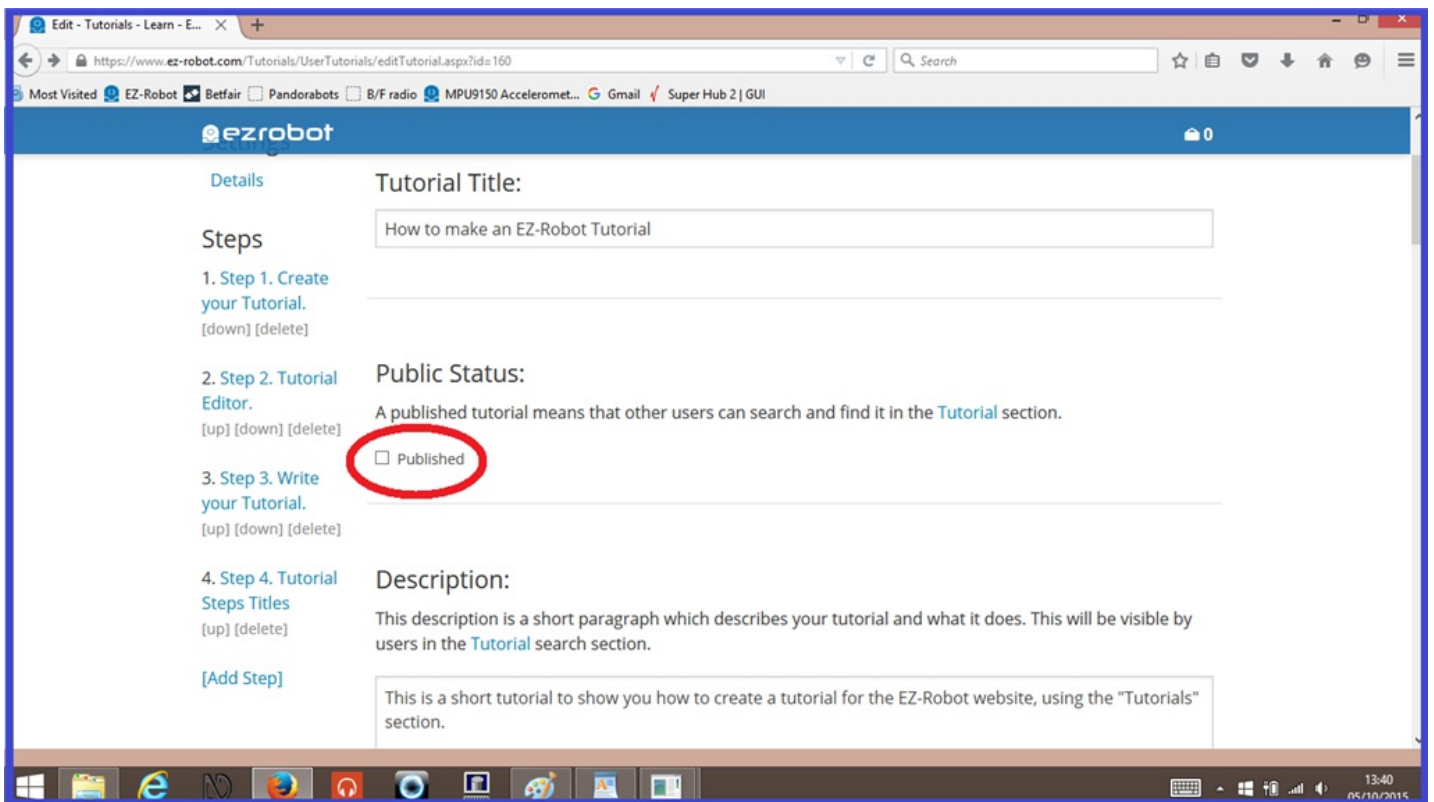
Edit - Tutorials - Learn - E...

https://www.ez-robot.com/Tutorials/UserTutorials/editTutorial.aspx?id=160

Search

Most Visited EZ-Robot Betfair Pandorabots B/F radio MPU9150 Acceleromet... Gmail Super Hub 2 | GUI

ezrobot

0

Details

Steps

1. Step 1. Create your Tutorial.
[down] [delete]

2. Step 2. Tutorial Editor.
[up] [down] [delete]

3. Step 3. Write your Tutorial.
[up] [down] [delete]

4. Step 4. Tutorial Steps Titles
[up] [delete]

[Add Step]

Tutorial Title:

How to make an EZ-Robot Tutorial

Public Status:

A published tutorial means that other users can search and find it in the Tutorial section.

Published

Description:

This description is a short paragraph which describes your tutorial and what it does. This will be visible by users in the Tutorial search section.

This is a short tutorial to show you how to create a tutorial for the EZ-Robot website, using the "Tutorials" section.

13:40
05/10/2015